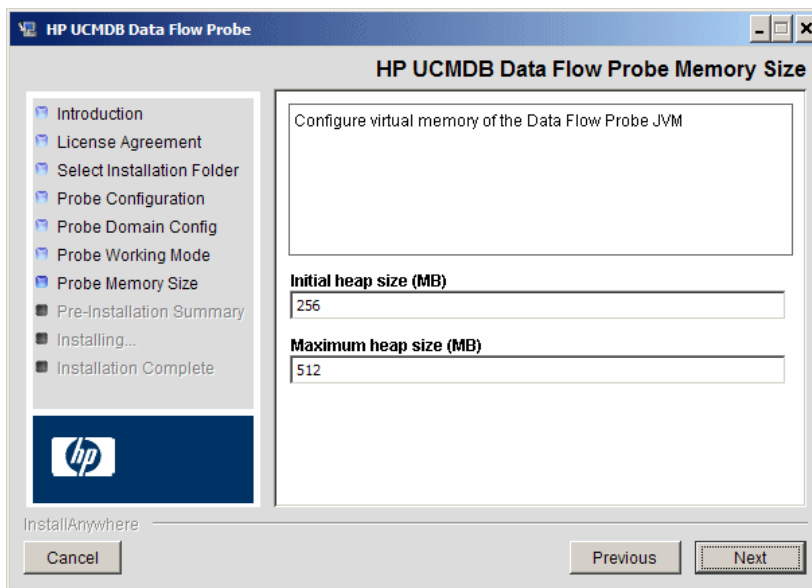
HP UCMDB Data Flow Probe

HP UCMDB Data Flow Probe Memory Size

Introduction
License Agreement
Select Installation Folder
Probe Configuration
Probe Domain Config
Probe Working Mode
Probe Memory Size
Pre-Installation Summary
Installing...
Installation Complete

hp

Configure virtual memory of the Data Flow Probe JVM

Initial heap size (MB)
256

Maximum heap size (MB)
512

InstallAnywhere

Cancel

Previous

Next